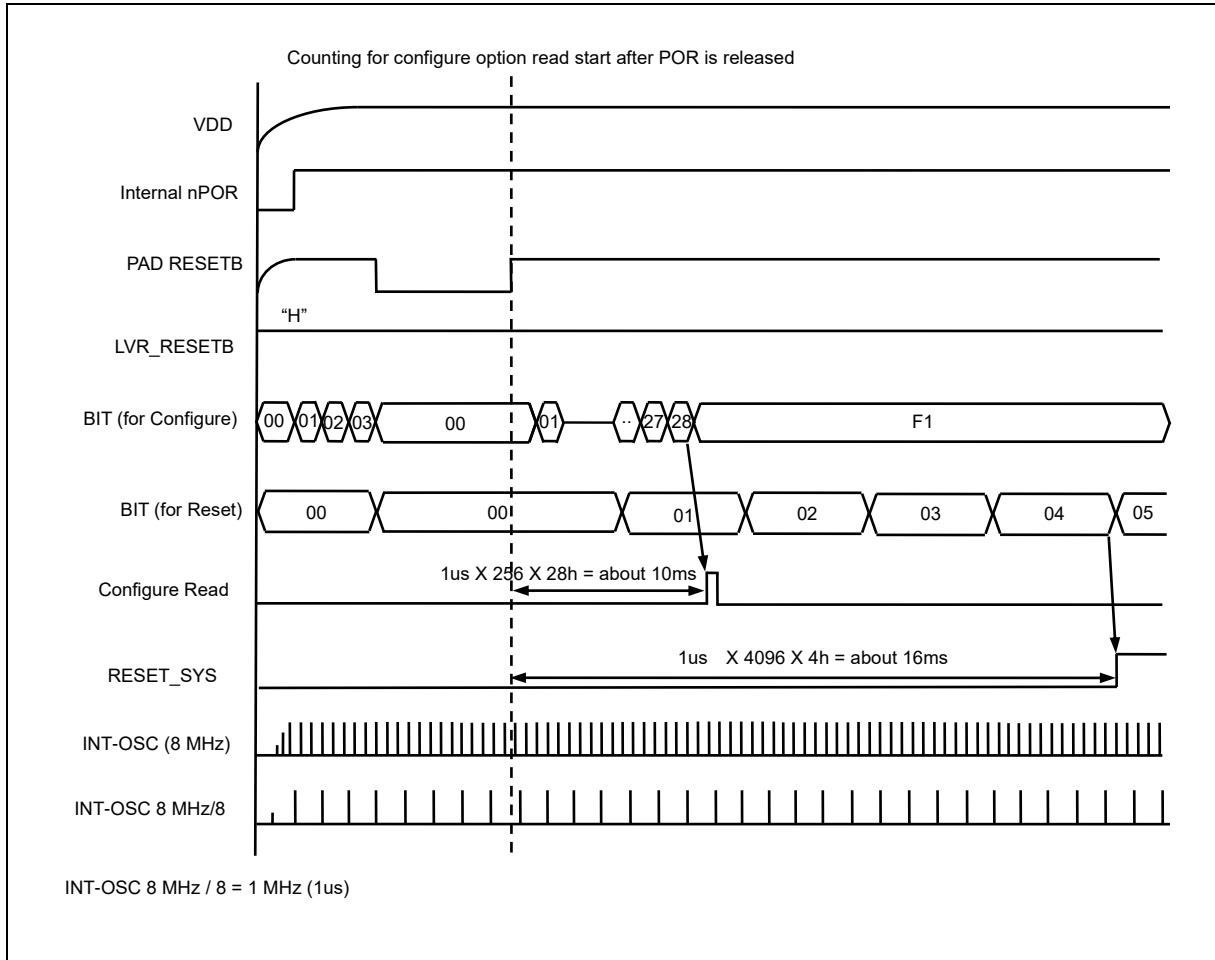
Counting for configure option read start after POR is released

VDD

Internal nPOR

PAD RESETB

"H"

LVR_RESETB

BIT (for Configure)

00 01 02 03 00 01 .. 27 28 F1

BIT (for Reset)

00 00 01 02 03 04 05

1us X 256 X 28h = about 10ms

Configure Read

1us X 4096 X 4h = about 16ms

RESET_SYS

INT-OSC (8 MHz)

INT-OSC 8 MHz/8

INT-OSC 8 MHz / 8 = 1 MHz (1us)